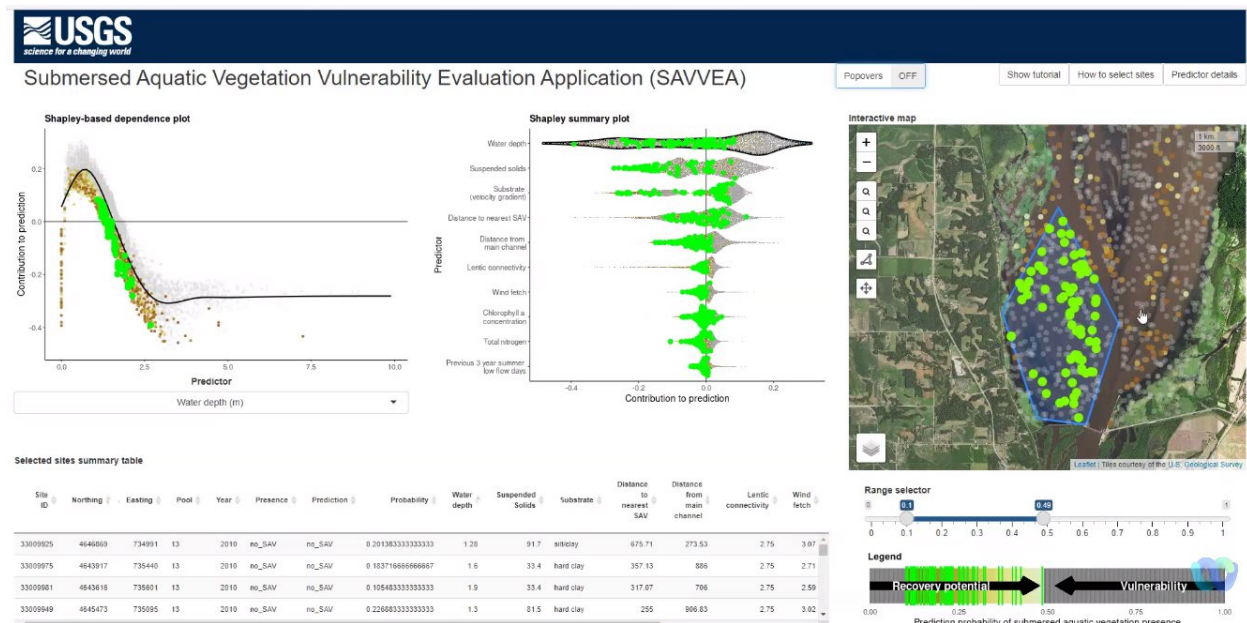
USGS
science for a changing world

Submersed Aquatic Vegetation Vulnerability Evaluation Application (SAVVEA)

Popovers OFF

Show tutorial | How to select sites | Predictor details

Shapley-based dependence plot

Contribution to prediction

0.2
0.0
-0.2
-0.4

0.0 2.5 5.0 7.5 10.0

Predictor

Water depth (m)

Shapley summary plot

Predictor

Water depth
Suspended solids
Substrate (velocity gradient)
Distance to nearest SAV
Distance from main channel
Lentic connectivity
Wind fetch
Chlorophyll a concentration
Total nitrogen
Previous 3 year summer low flow days

-0.4 -0.2 0.0 0.2

Contribution to prediction

Interactive map

+
−

1 km
3000 ft

Leaflet | Tiles courtesy of the U.S. Geological Survey

Selected sites summary table

| Site ID | Northing | Easting | Pool | Year | Presence | Prediction | Probability | Water depth | Suspended Solids | Substrate | Distance to nearest SAV | Distance from main channel | Lentic connectivity | Wind fetch |
|---|---|---|---|---|---|---|---|---|---|---|---|---|---|---|
| 33009925 | 4646869 | 734991 | 13 | 2010 | no_SAV | no_SAV | 0.201383333333333 | 1.28 | 91.7 | siltclay | 675.71 | 273.53 | 2.75 | 3.07 |
| 33009975 | 4643917 | 735440 | 13 | 2010 | no_SAV | no_SAV | 0.183716666666667 | 1.6 | 33.4 | hard clay | 357.13 | 886 | 2.75 | 2.71 |
| 33009981 | 4643616 | 735601 | 13 | 2010 | no_SAV | no_SAV | 0.105483333333333 | 1.9 | 33.4 | hard clay | 317.07 | 706 | 2.75 | 2.59 |
| 33009949 | 4645473 | 735095 | 13 | 2010 | no_SAV | no_SAV | 0.226883333333333 | 1.3 | 81.5 | hard clay | 255 | 906.83 | 2.75 | 3.02 |

Range selector

0.1 0.49

0 0.1 0.2 0.3 0.4 0.5 0.6 0.7 0.8 0.9 1

Legend

Recovery potential
Vulnerability

0.00 0.25 0.50 0.75 1.00

Prediction probability of submersed aquatic vegetation presence